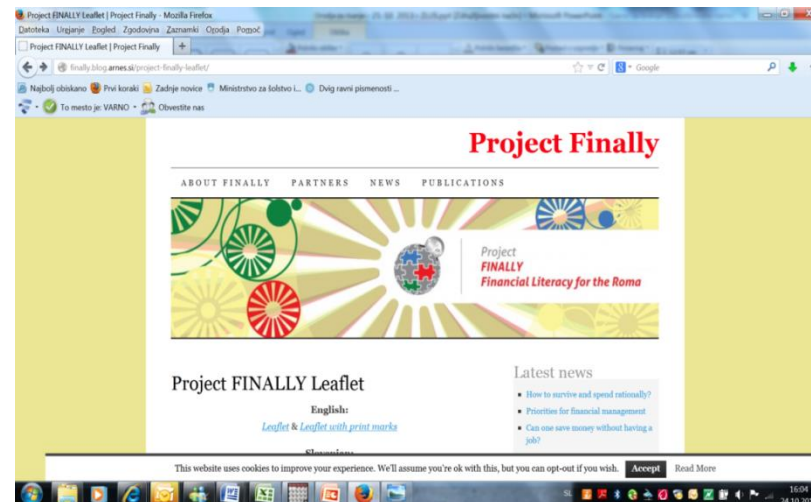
Project FINALLY Leaflet | Project Finally - Mozilla Firefox

Datoteka Urejanje Pogled Zgodovina Zaznamki Orodja Pomoč

Project FINALLY Leaflet | Project Finally +

finally.blog.arnes.si/project-finally-leaflet/

Google

Najbolj obiskano Prvi koraki Zadnje novice Ministrstvo za šolstvo i... Dvig ravni pismenosti ...

To mesto je: VARNO Obvestite nas

Project Finally

ABOUT FINALLY PARTNERS NEWS PUBLICATIONS

Project
FINALLY
Financial Literacy for the Roma

Project FINALLY Leaflet

English:

Leaflet & Leaflet with print marks

Latest news

How to survive and spend rationally?

Priorities for financial management

Can one save money without having a job?

This website uses cookies to improve your experience. We'll assume you're ok with this, but you can opt-out if you wish. Accept Read More

16:04